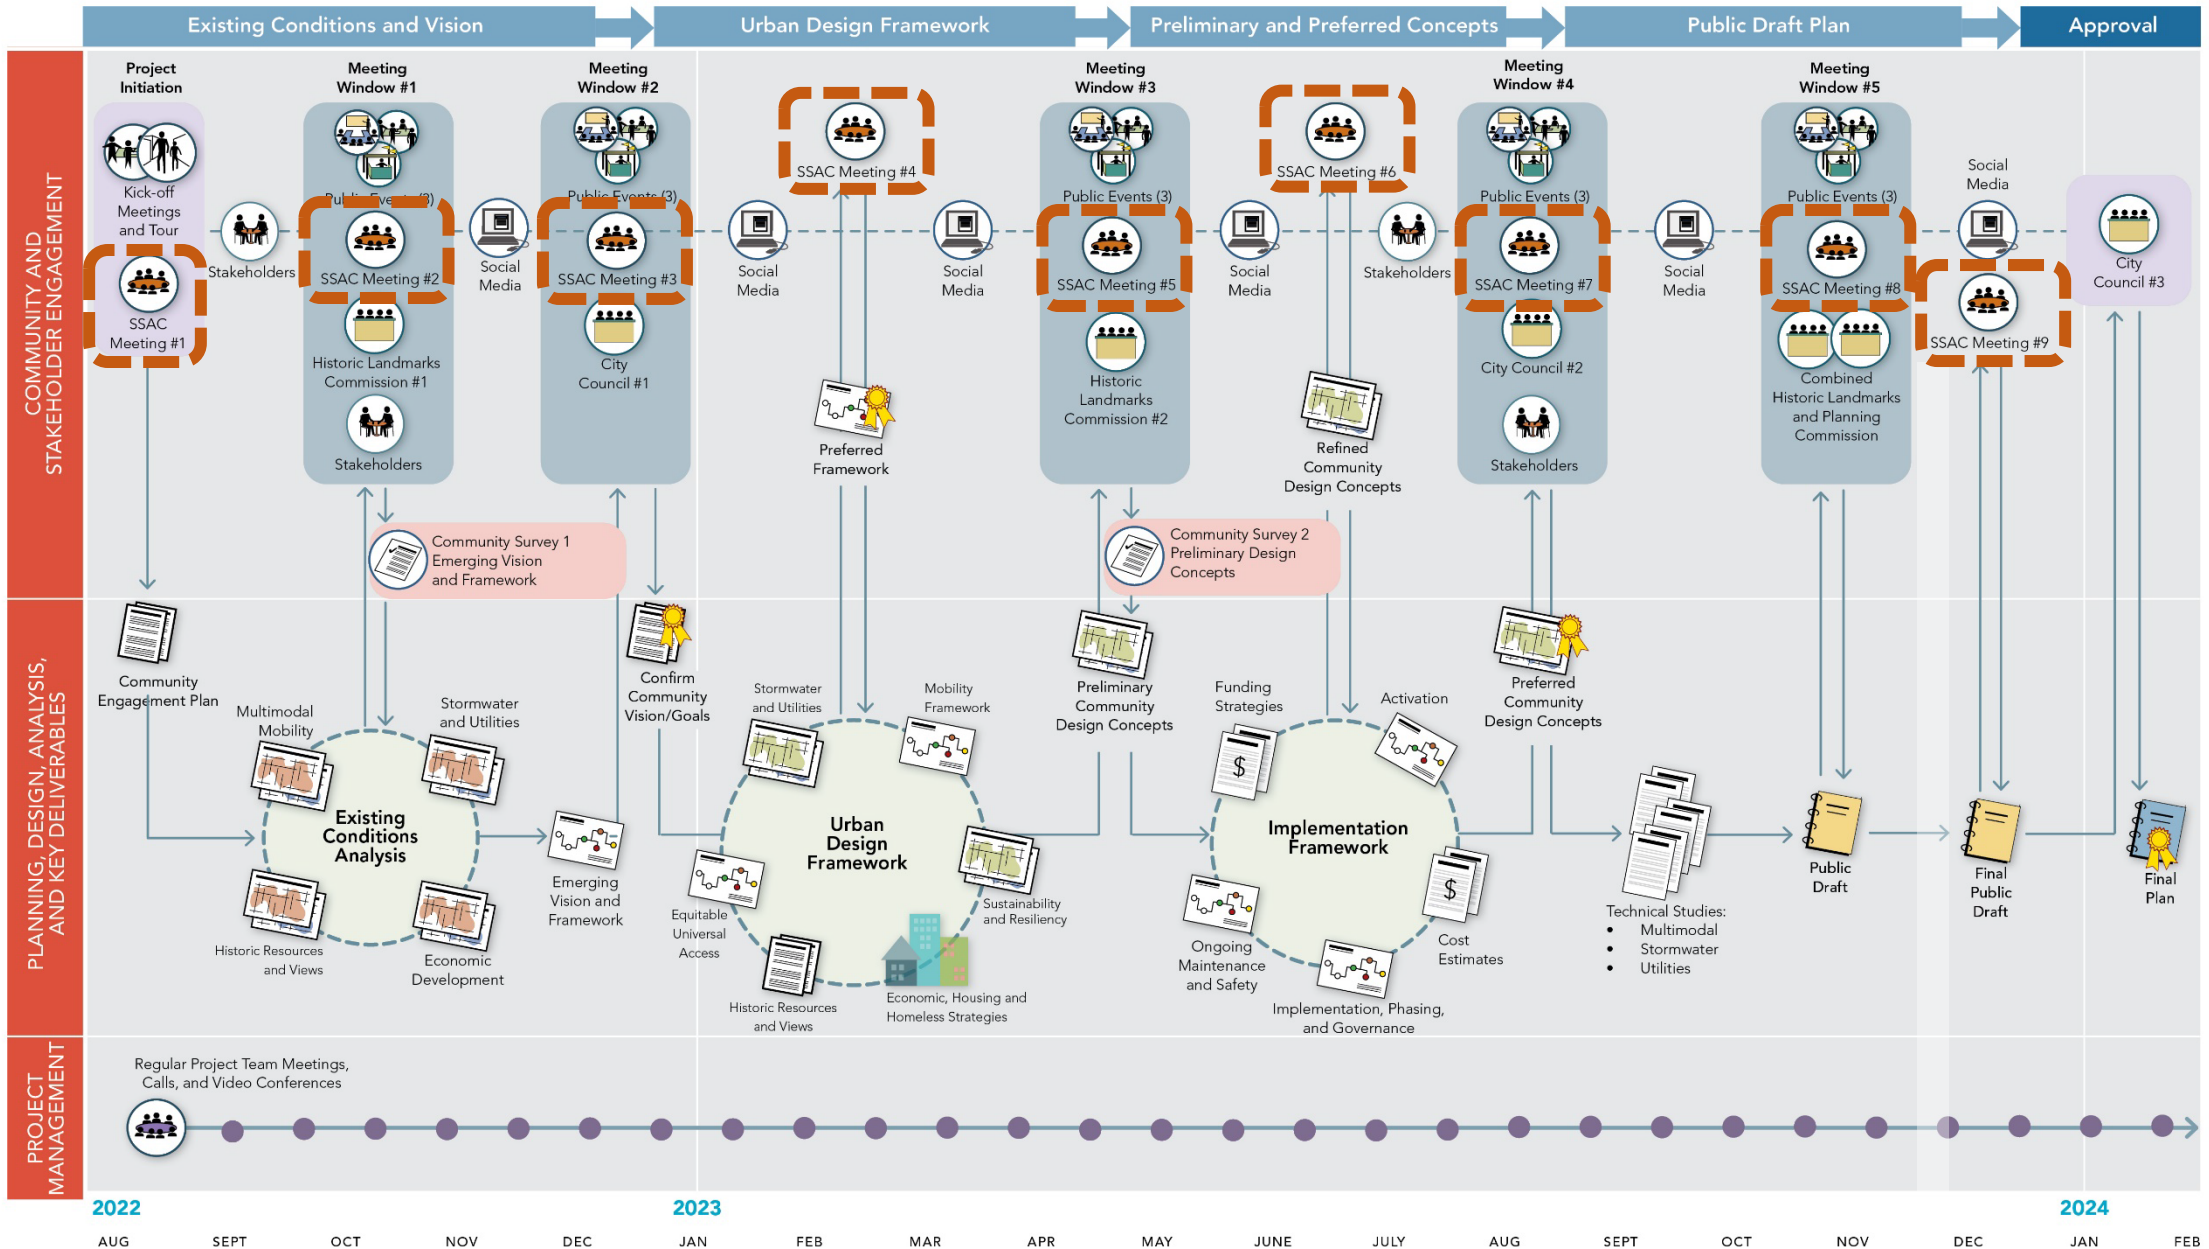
Existing Conditions and Vision
Urban Design Framework
Preliminary and Preferred Concepts
Public Draft Plan
Approval

COMMUNITY AND STAKEHOLDER ENGAGEMENT

Project Initiation
Kick-off Meetings and Tour
SSAC Meeting #1
Stakeholders

Meeting Window #1
Public Events (3)
SSAC Meeting #2
Historic Landmarks Commission #1
Stakeholders

Social Media

Meeting Window #2
Public Events (3)
SSAC Meeting #3
City Council #1

Social Media

SSAC Meeting #4
Preferred Framework

Social Media

Meeting Window #3
Public Events (3)
SSAC Meeting #5
Historic Landmarks Commission #2

Social Media

SSAC Meeting #6
Refined Community Design Concepts

Stakeholders

Meeting Window #4
Public Events (3)
SSAC Meeting #7
City Council #2
Stakeholders

Social Media

Meeting Window #5
Public Events (3)
SSAC Meeting #8
Combined Historic Landmarks and Planning Commission

Social Media
SSAC Meeting #9

City Council #3

Community Survey 1 Emerging Vision and Framework
Community Survey 2 Preliminary Design Concepts

PLANNING, DESIGN, ANALYSIS, AND KEY DELIVERABLES

Community Engagement Plan
Multimodal Mobility
Stormwater and Utilities
Existing Conditions Analysis
Historic Resources and Views
Economic Development
Emerging Vision and Framework
Confirm Community Vision/Goals

Stormwater and Utilities
Mobility Framework
Urban Design Framework
Equitable Universal Access
Sustainability and Resiliency
Historic Resources and Views
Economic, Housing and Homeless Strategies

Preliminary Community Design Concepts
Funding Strategies
Activation
Implementation Framework
Ongoing Maintenance and Safety
Cost Estimates
Implementation, Phasing, and Governance
Preferred Community Design Concepts

Technical Studies:
• Multimodal
• Stormwater
• Utilities

Public Draft
Final Public Draft
Final Plan

PROJECT MANAGEMENT
Regular Project Team Meetings, Calls, and Video Conferences

2022
2023
2024
AUG SEPT OCT NOV DEC JAN FEB MAR APR MAY JUNE JULY AUG SEPT OCT NOV DEC JAN FEB